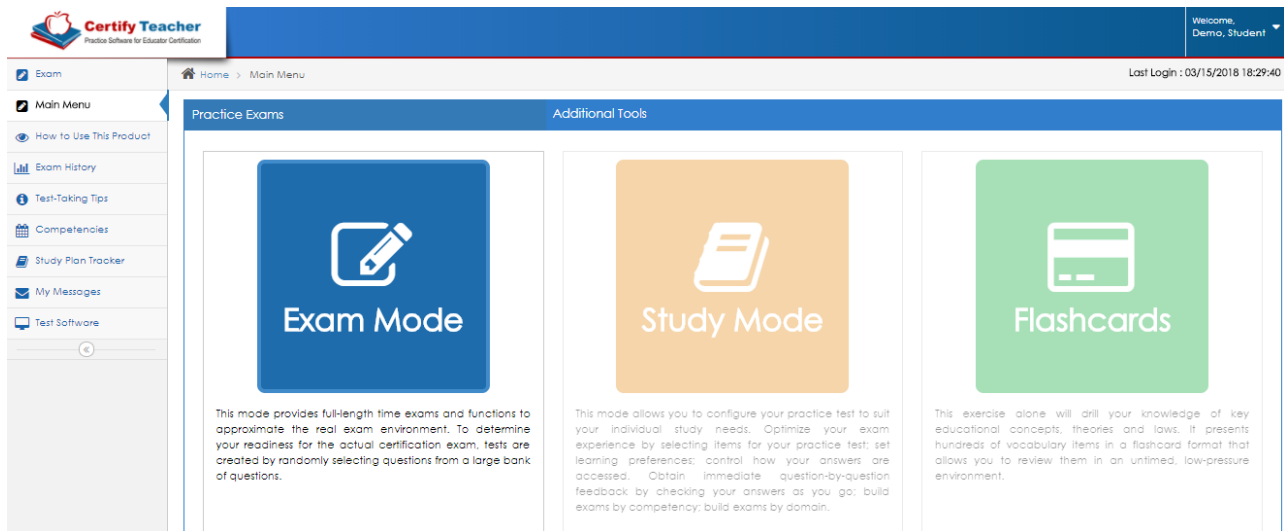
Certify Teacher
Practice Software for Educator Certification

Welcome,
Demo, Student

Exam
Main Menu
How to Use This Product
Exam History
Test-Taking Tips
Competencies
Study Plan Tracker
My Messages
Test Software

Home > Main Menu

Last Login : 03/15/2018 18:29:40

Practice Exams
Additional Tools

Exam Mode

This mode provides full-length time exams and functions to approximate the real exam environment. To determine your readiness for the actual certification exam, tests are created by randomly selecting questions from a large bank of questions.

Study Mode

This mode allows you to configure your practice test to suit your individual study needs. Optimize your exam experience by selecting items for your practice test; set learning preferences; control how your answers are accessed. Obtain immediate question-by-question feedback by checking your answers as you go; build exams by competency; build exams by domain.

Flashcards

This exercise alone will drill your knowledge of key educational concepts, theories and laws. It presents hundreds of vocabulary items in a flashcard format that allows you to review them in an untimed, low-pressure environment.